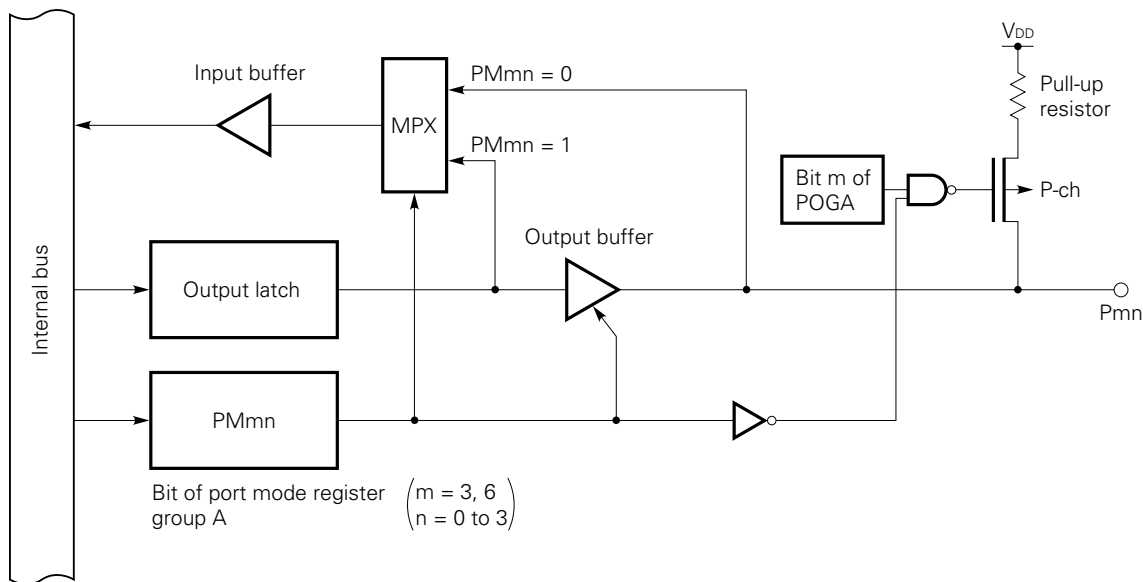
Internal bus

Input buffer

MPX

PMmn = 0

PMmn = 1

$V_{DD}$

Pull-up resistor

Bit m of POGA

P-ch

Output buffer

Output latch

Pmn

PMmn

Bit of port mode register group A $\begin{pmatrix} m = 3, 6 \\ n = 0 \text{ to } 3 \end{pmatrix}$